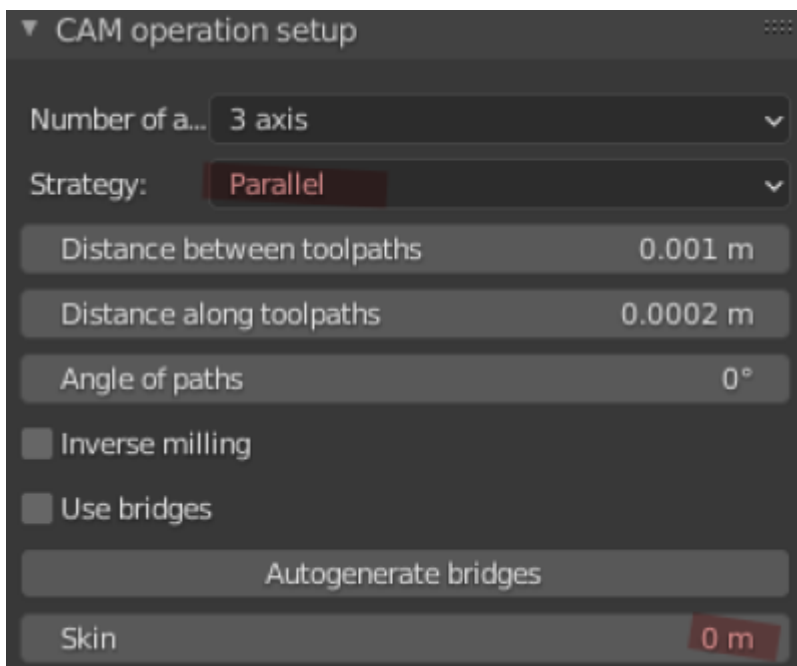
CAM operation setup

Number of a... 3 axis

Strategy: Parallel

Distance between toolpaths 0.001 m

Distance along toolpaths 0.0002 m

Angle of paths 0°

Inverse milling

Use bridges

Autogenerate bridges

Skin 0 m